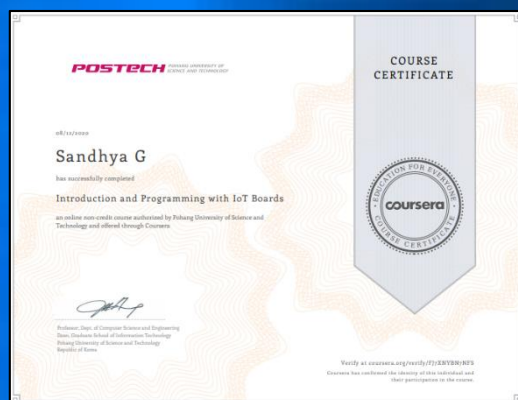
POSTECH POHANG UNIVERSITY OF SCIENCE AND TECHNOLOGY

COURSE CERTIFICATE

08/11/2022

Sandhya G

has successfully completed

Introduction and Programming with IoT Boards

an online non-credit course authorized by Pohang University of Science and Technology and offered through Coursera

EDUCATION FOR EVERYONE
coursera
COURSE CERTIFICATE

Professor, Dept. of Computer Science and Engineering
Dean, Graduate School of Information Technology
Pohang University of Science and Technology
Republic of Korea

Verify at coursera.org/verify/F7XRYB8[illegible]NFS
Coursera has confirmed the identity of this individual and their participation in the course.